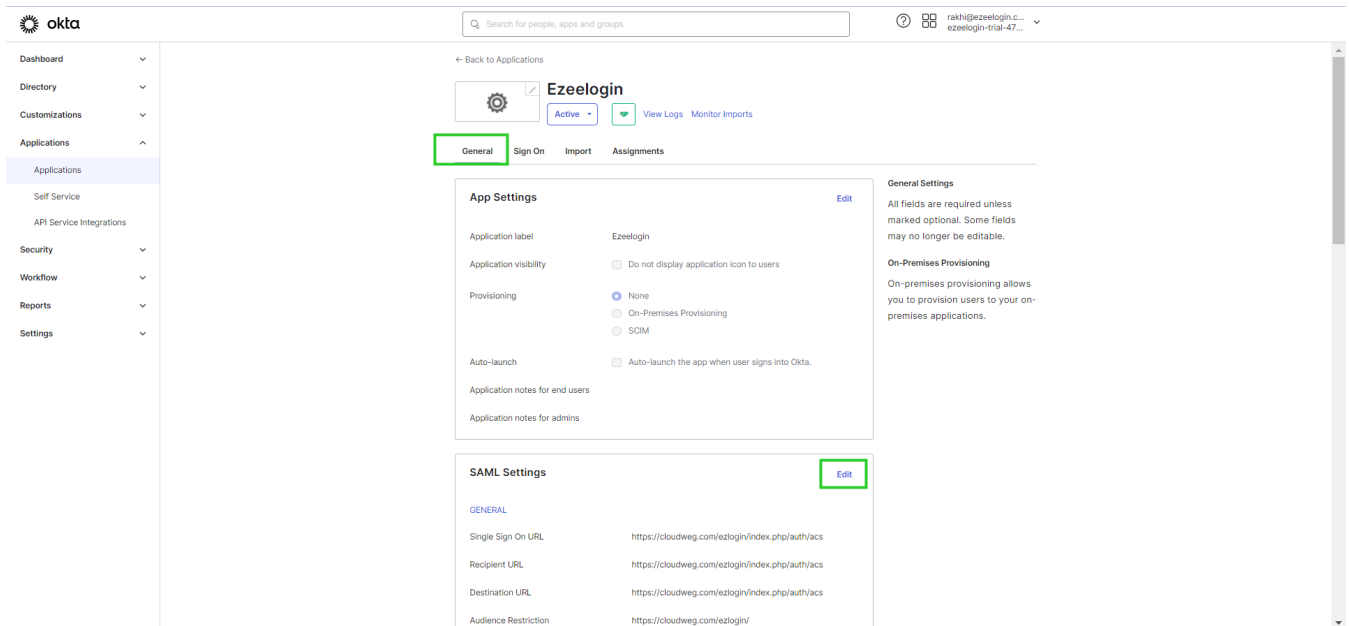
okta

Search for people, apps and groups

rakhi@ezeelogin.c...
ezeelogin-trial-47...

Dashboard
Directory
Customizations
Applications
Applications
Self Service
API Service Integrations
Security
Workflow
Reports
Settings

← Back to Applications

Ezeelogin

Active
View Logs Monitor Imports

General Sign On Import Assignments

App Settings
Edit

Application label Ezeelogin
Application visibility Do not display application icon to users
Provisioning None
On-Premises Provisioning
SCIM
Auto-launch Auto-launch the app when user signs into Okta.
Application notes for end users
Application notes for admins

General Settings
All fields are required unless marked optional. Some fields may no longer be editable.

On-Premises Provisioning
On-premises provisioning allows you to provision users to your on-premises applications.

SAML Settings
Edit

GENERAL
Single Sign On URL https://cloudweg.com/ezlogin/index.php/auth/acs
Recipient URL https://cloudweg.com/ezlogin/index.php/auth/acs
Destination URL https://cloudweg.com/ezlogin/index.php/auth/acs
Audience Restriction https://cloudweg.com/ezlogin/